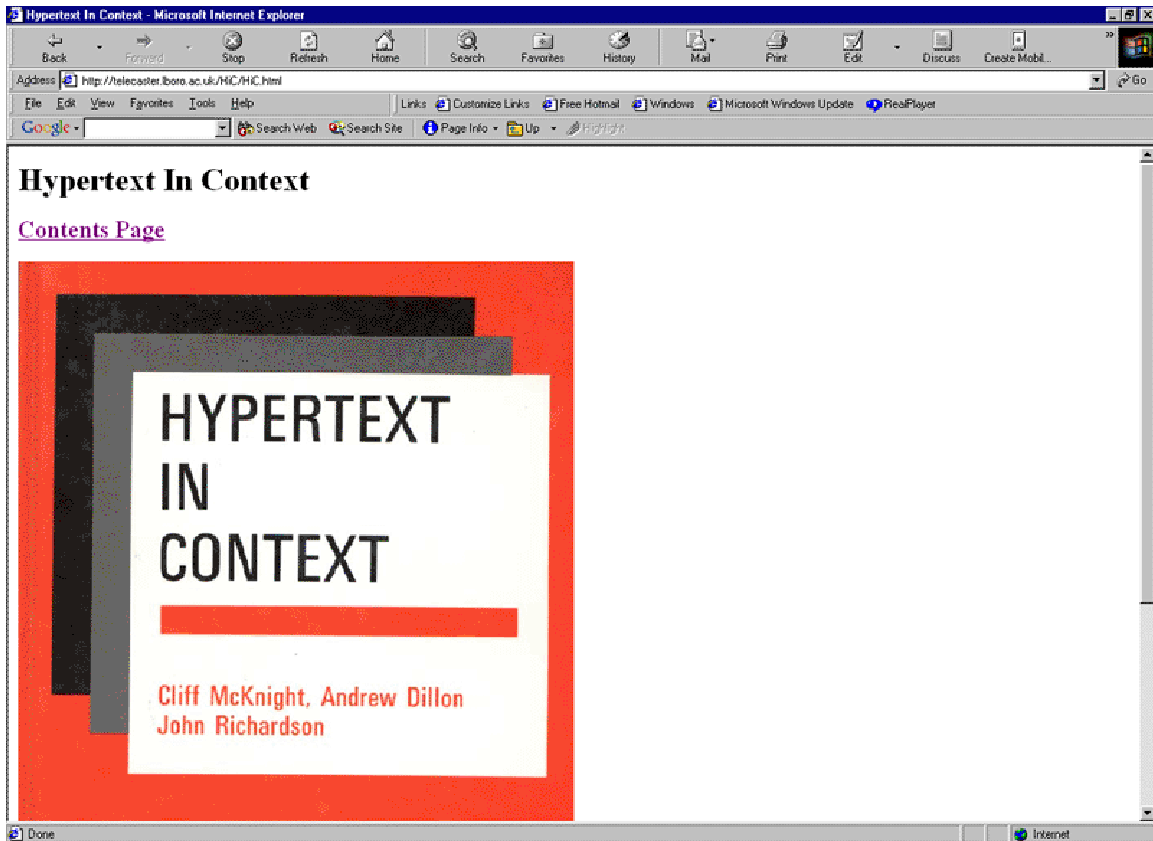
Hypertext In Context - Microsoft Internet Explorer

Back Forward Stop Refresh Home Search Favorites History Mail Print Edit Discuss Create Mobil...

Address http://telecaster.lboro.ac.uk/HiC/HiC.html Go

File Edit View Favorites Tools Help Links Customize Links Free Hotmail Windows Microsoft Windows Update RealPlayer

Google Search Web Search Site Page Info Up Highlight

Hypertext In Context

Contents Page

HYPERTEXT IN CONTEXT

Cliff McKnight, Andrew Dillon John Richardson

Done Internet